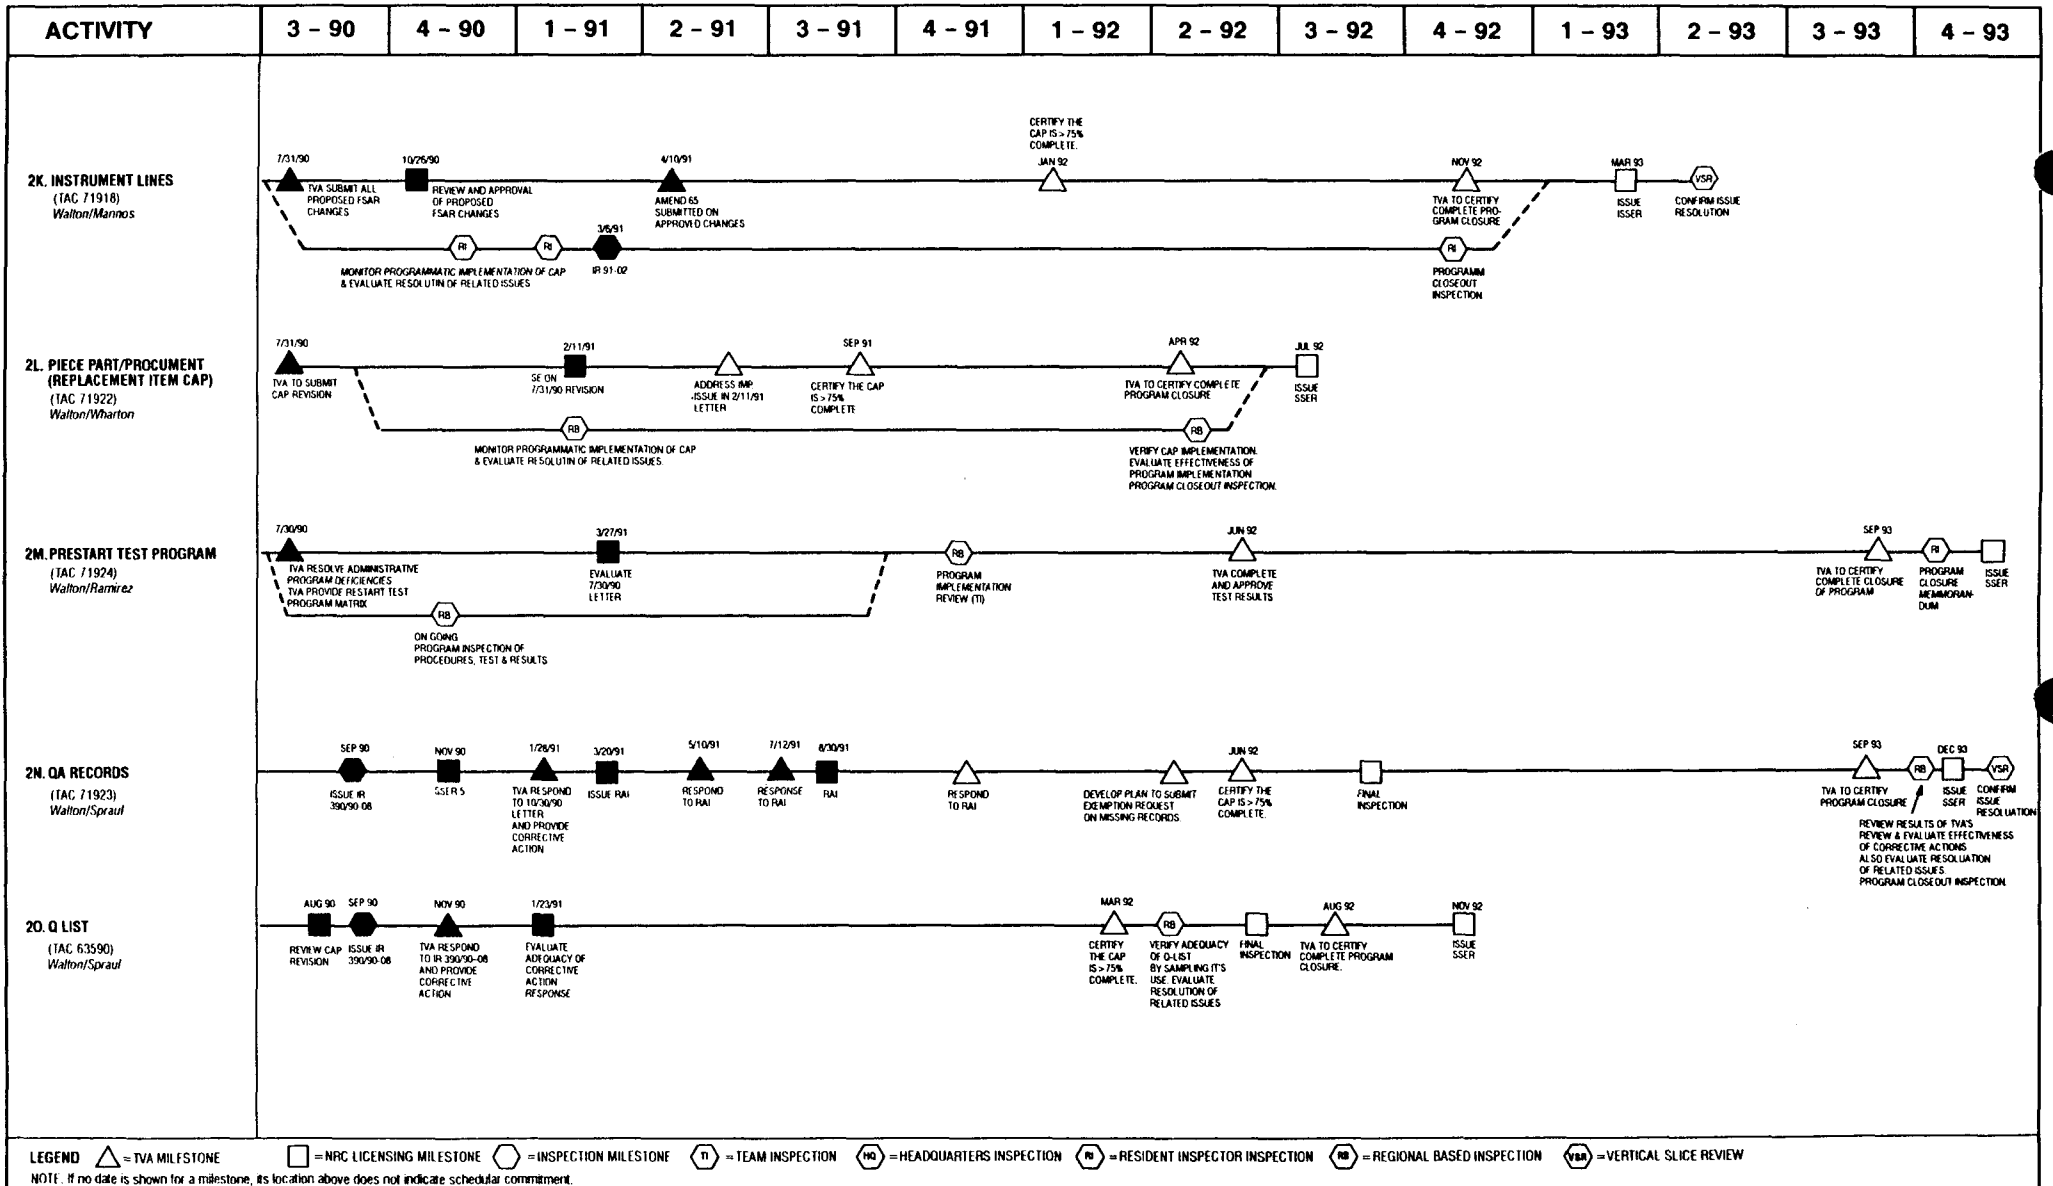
| ACTIVITY | 3 - 90 | 4 - 90 | 1 - 91 | 2 - 91 | 3 - 91 | 4 - 91 | 1 - 92 | 2 - 92 | 3 - 92 | 4 - 92 | 1 - 93 | 2 - 93 | 3 - 93 | 4 - 93 |
|---|---|---|---|---|---|---|---|---|---|---|---|---|---|---|

2K. INSTRUMENT LINES
(TAC 71918)
Walton/Mannos

CERTIFY THE CAP IS > 75% COMPLETE.

7/31/90 TVA SUBMIT ALL PROPOSED FSAR CHANGES
10/26/90 REVIEW AND APPROVAL OF PROPOSED FSAR CHANGES
4/10/91 AMEND 65 SUBMITTED ON APPROVED CHANGES
JAN 92
NOV 92 TVA TO CERTIFY COMPLETE PROGRAM CLOSURE
MAR 93 ISSUE SSER
VSR CONFIRM ISSUE RESOLUTION
RI RI 3/6/91 IR 91-02
MONITOR PROGRAMMATIC IMPLEMENTATION OF CAP & EVALUATE RESOLUTIN OF RELATED ISSUES
RI PROGRAMM CLOSEOUT INSPECTION

2L. PIECE PART/PROCUMENT (REPLACEMENT ITEM CAP)
(TAC 71922)
Walton/Wharton

7/31/90 TVA TO SUBMIT CAP REVISION
2/11/91 SE ON 7/31/90 REVISION
ADDRESS IMP ISSUE IN 2/11/91 LETTER
SEP 91 CERTIFY THE CAP IS > 75% COMPLETE
APR 92 TVA TO CERTIFY COMPLETE PROGRAM CLOSURE
JUL 92 ISSUE SSER
RB MONITOR PROGRAMMATIC IMPLEMENTATION OF CAP & EVALUATE RESOLUTIN OF RELATED ISSUES.
RB VERIFY CAP IMPLEMENTATION. EVALUATE EFFECTIVENESS OF PROGRAM IMPLEMENTATION PROGRAM CLOSEOUT INSPECTION.

2M. PRESTART TEST PROGRAM
(TAC 71924)
Walton/Ramirez

7/30/90 TVA RESOLVE ADMINISTRATIVE PROGRAM DEFICIENCIES TVA PROVIDE RESTART TEST PROGRAM MATRIX
3/27/91 EVALUATE 7/30/90 LETTER
RB ON GOING PROGRAM INSPECTION OF PROCEDURES, TEST & RESULTS
RB PROGRAM IMPLEMENTATION REVIEW (TI)
JUN 92 TVA COMPLETE AND APPROVE TEST RESULTS
SEP 93 TVA TO CERTIFY COMPLETE CLOSURE OF PROGRAM
RI PROGRAM CLOSURE MEMMORANDUM
ISSUE SSER

2N. QA RECORDS
(TAC 71923)
Walton/Spraul

SEP 90 ISSUE IR 390/90-08
NOV 90 SSER 5
1/28/91 TVA RESPOND TO 10/30/90 LETTER AND PROVIDE CORRECTIVE ACTION
3/20/91 ISSUE RAI
5/10/91 RESPOND TO RAI
7/12/91 RESPONSE TO RAI
8/30/91 RAI
RESPOND TO RAI
DEVELOP PLAN TO SUBMIT EXEMPTION REQUEST ON MISSING RECORDS
JUN 92 CERTIFY THE CAP IS > 75% COMPLETE.
FINAL INSPECTION
SEP 93 TVA TO CERTIFY PROGRAM CLOSURE
RB REVIEW RESULTS OF TVA'S REVIEW & EVALUATE EFFECTIVENESS OF CORRECTIVE ACTIONS ALSO EVALUATE RESOLUATION OF RELATED ISSUES PROGRAM CLOSEOUT INSPECTION.
DEC 93 ISSUE SSER
VSR CONFIRM ISSUE RESOLUATION

2O. Q LIST
(TAC 63590)
Walton/Spraul

AUG 90 REVIEW CAP REVISION
SEP 90 ISSUE IR 390/90-08
NOV 90 TVA RESPOND TO IR 390/90-08 AND PROVIDE CORRECTIVE ACTION
1/23/91 EVALUATE ADEQUACY OF CORRECTIVE ACTION RESPONSE
MAR 92 CERTIFY THE CAP IS > 75% COMPLETE.
RB VERIFY ADEQUACY OF Q-LIST BY SAMPLING IT'S USE. EVALUATE RESOLUTION OF RELATED ISSUES
FINAL INSPECTION
AUG 92 TVA TO CERTIFY COMPLETE PROGRAM CLOSURE.
NOV 92 ISSUE SSER

LEGEND = TVA MILESTONE = NRC LICENSING MILESTONE = INSPECTION MILESTONE TI = TEAM INSPECTION HQ = HEADQUARTERS INSPECTION RI = RESIDENT INSPECTOR INSPECTION RB = REGIONAL BASED INSPECTION VSR = VERTICAL SLICE REVIEW
NOTE: If no date is shown for a milestone, its location above does not indicate schedular commitment.